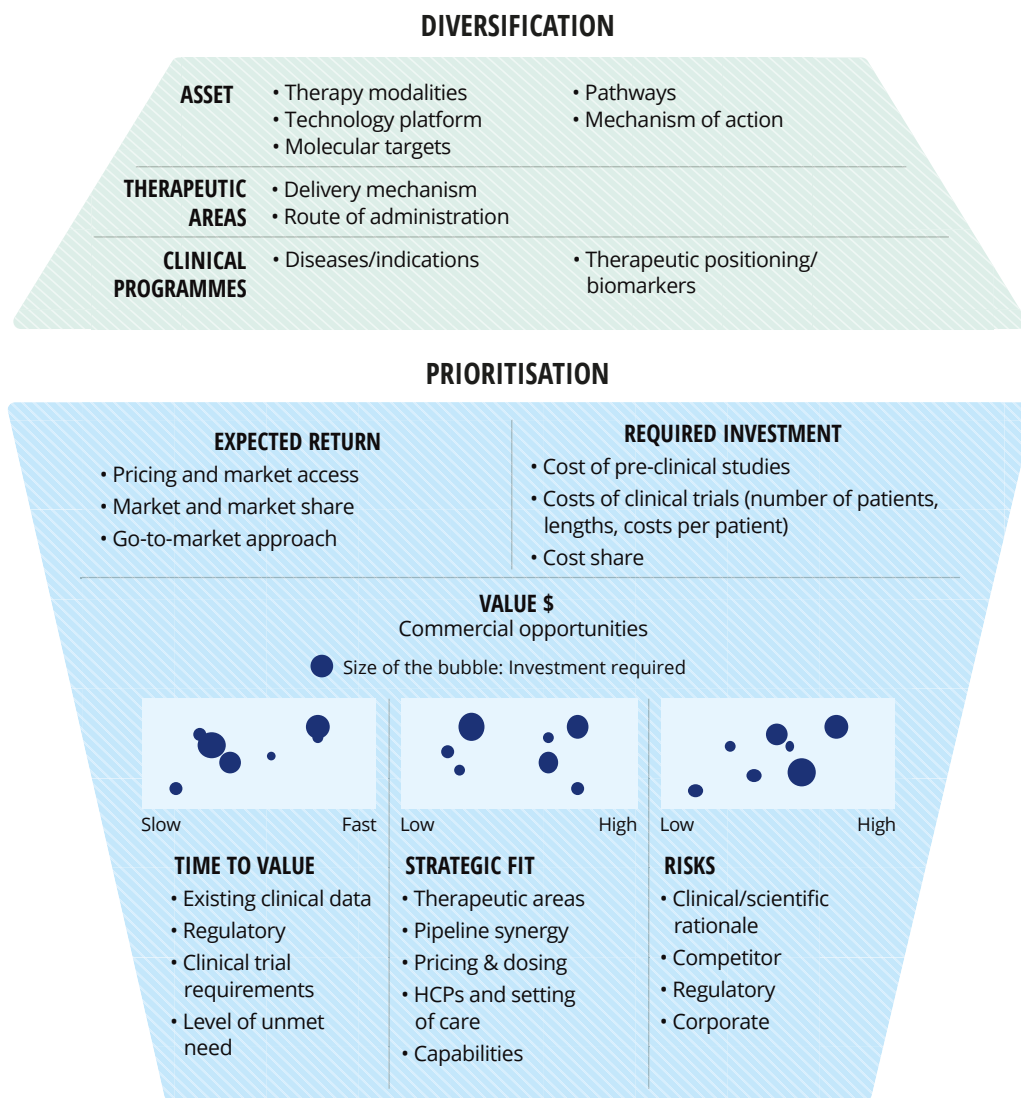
DIVERSIFICATION

ASSET
• Therapy modalities
• Technology platform
• Molecular targets
• Pathways
• Mechanism of action

THERAPEUTIC AREAS
• Delivery mechanism
• Route of administration

CLINICAL PROGRAMMES
• Diseases/indications
• Therapeutic positioning/ biomarkers

PRIORITISATION

EXPECTED RETURN
• Pricing and market access
• Market and market share
• Go-to-market approach

REQUIRED INVESTMENT
• Cost of pre-clinical studies
• Costs of clinical trials (number of patients, lengths, costs per patient)
• Cost share

VALUE $
Commercial opportunities

Size of the bubble: Investment required

Slow Fast

Low High

Low High

TIME TO VALUE
• Existing clinical data
• Regulatory
• Clinical trial requirements
• Level of unmet need

STRATEGIC FIT
• Therapeutic areas
• Pipeline synergy
• Pricing & dosing
• HCPs and setting of care
• Capabilities

RISKS
• Clinical/scientific rationale
• Competitor
• Regulatory
• Corporate